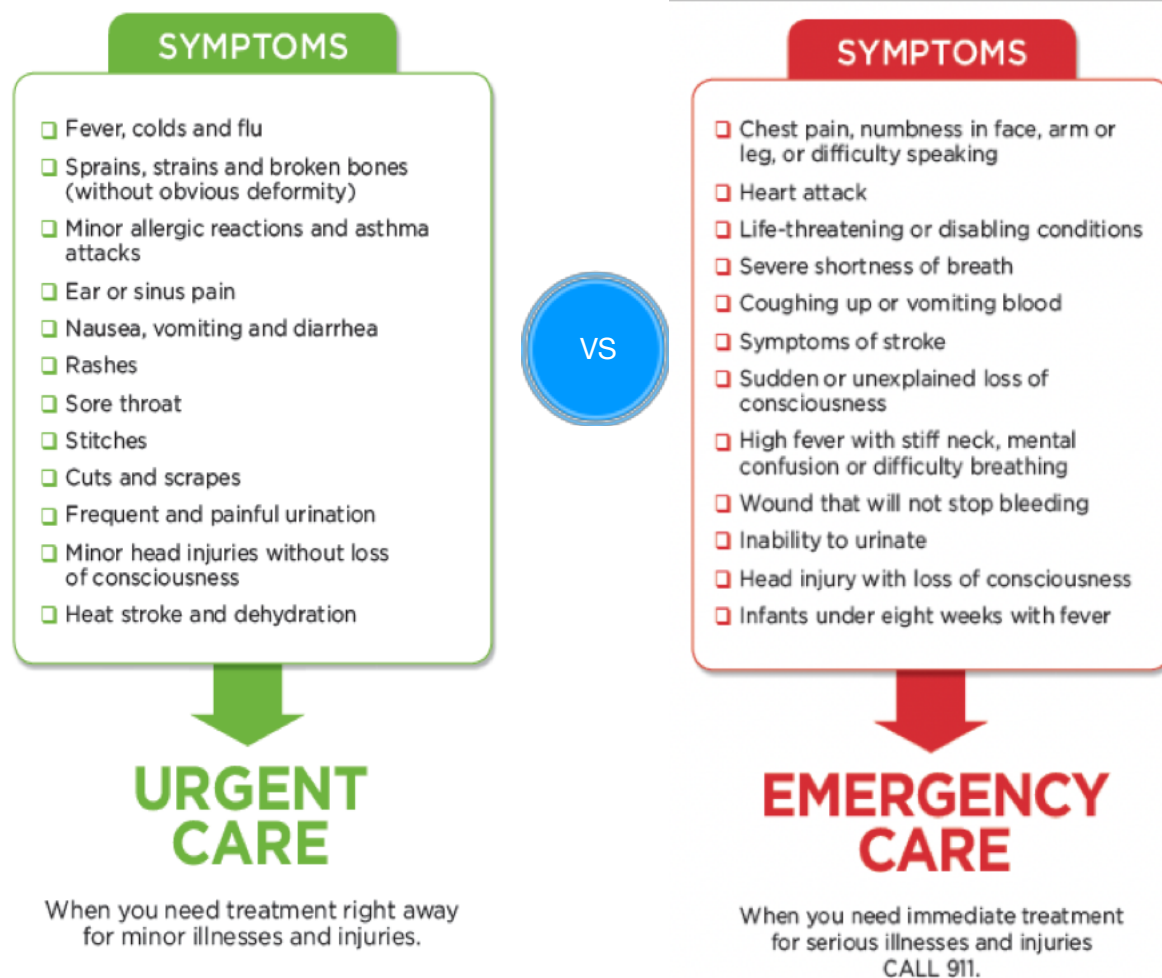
SYMPTOMS

- Fever, colds and flu
- Sprains, strains and broken bones (without obvious deformity)
- Minor allergic reactions and asthma attacks
- Ear or sinus pain
- Nausea, vomiting and diarrhea
- Rashes
- Sore throat
- Stitches
- Cuts and scrapes
- Frequent and painful urination
- Minor head injuries without loss of consciousness
- Heat stroke and dehydration

URGENT CARE

When you need treatment right away for minor illnesses and injuries.

VS

SYMPTOMS

- Chest pain, numbness in face, arm or leg, or difficulty speaking
- Heart attack
- Life-threatening or disabling conditions
- Severe shortness of breath
- Coughing up or vomiting blood
- Symptoms of stroke
- Sudden or unexplained loss of consciousness
- High fever with stiff neck, mental confusion or difficulty breathing
- Wound that will not stop bleeding
- Inability to urinate
- Head injury with loss of consciousness
- Infants under eight weeks with fever

EMERGENCY CARE

When you need immediate treatment for serious illnesses and injuries CALL 911.